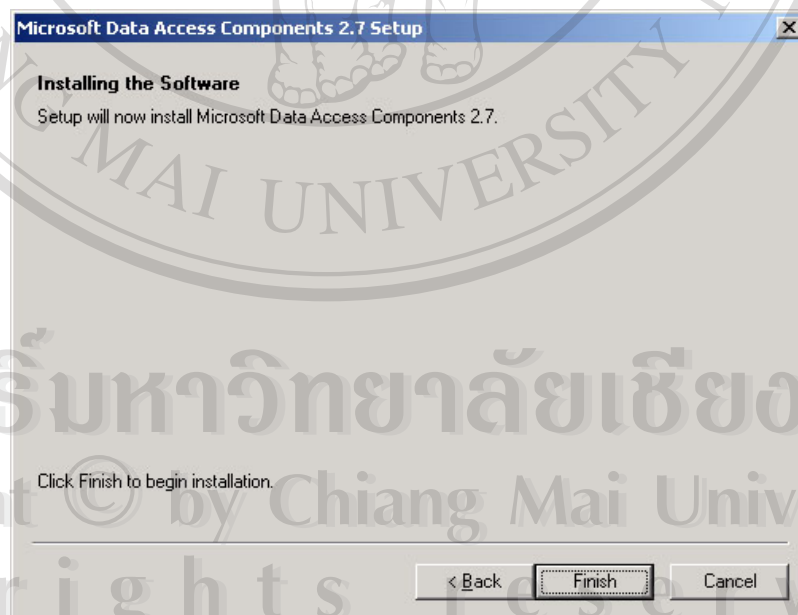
Microsoft Data Access Components 2.7 Setup

Installing the Software

Setup will now install Microsoft Data Access Components 2.7.

AI UNIVERSITY

ริ์มหาวิทยาลัยเชียง

Click Finish to begin installation.

t © by Chiang Mai Univ

r i g h t s r e s e r v

< Back

Finish

Cancel